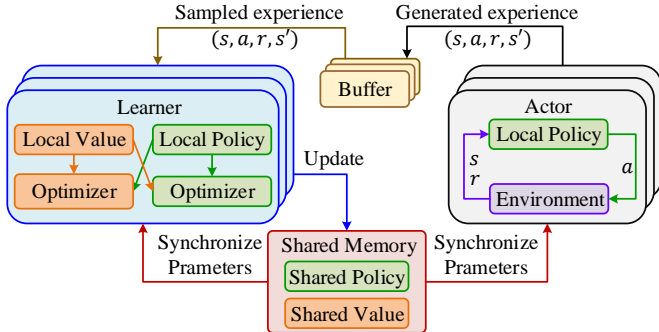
Sampled experience
$(s, a, r, s')$

Generated experience
$(s, a, r, s')$

Buffer

Learner
Local Value
Local Policy
Optimizer
Optimizer

Update

Actor
Local Policy
$s$
$r$
$a$
Environment

Synchronize Prameters

Shared Memory
Shared Policy
Shared Value

Synchronize Prameters